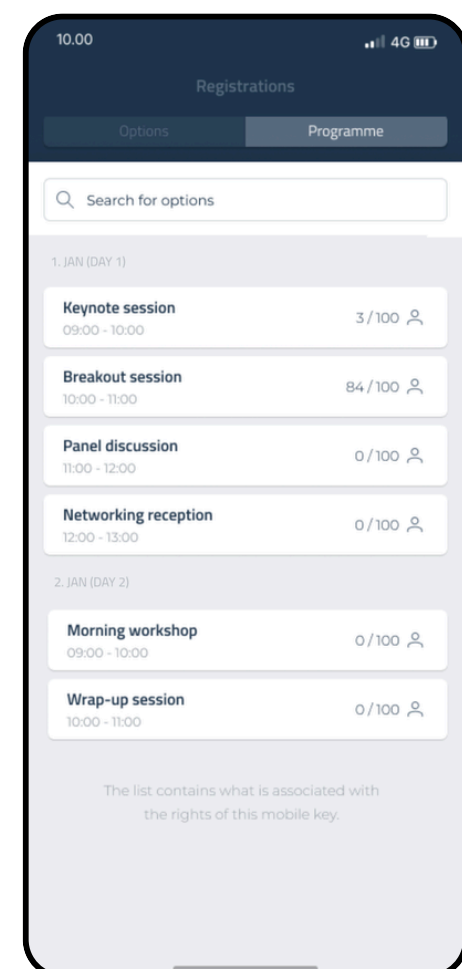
10.00

4G

Registrations

Options

Programme

Search for options

1. JAN (DAY 1)

Keynote session
09:00 - 10:00
3/100

Breakout session
10:00 - 11:00
84/100

Panel discussion
11:00 - 12:00
0/100

Networking reception
12:00 - 13:00
0/100

2. JAN (DAY 2)

Morning workshop
09:00 - 10:00
0/100

Wrap-up session
10:00 - 11:00
0/100

The list contains what is associated with the rights of this mobile key.